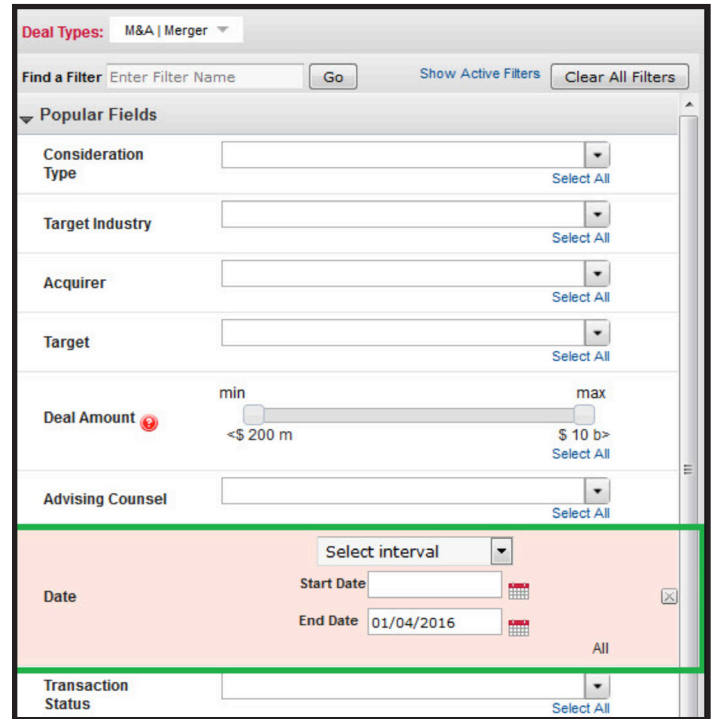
Deal Types: M&A | Merger

Find a Filter Enter Filter Name Go Show Active Filters Clear All Filters

Popular Fields

Consideration Type
Select All

Target Industry
Select All

Acquirer
Select All

Target
Select All

Deal Amount
min max
<$ 200 m $ 10 b>
Select All

Advising Counsel
Select All

Date
Select interval
Start Date
End Date 01/04/2016
All

Transaction Status
Select All